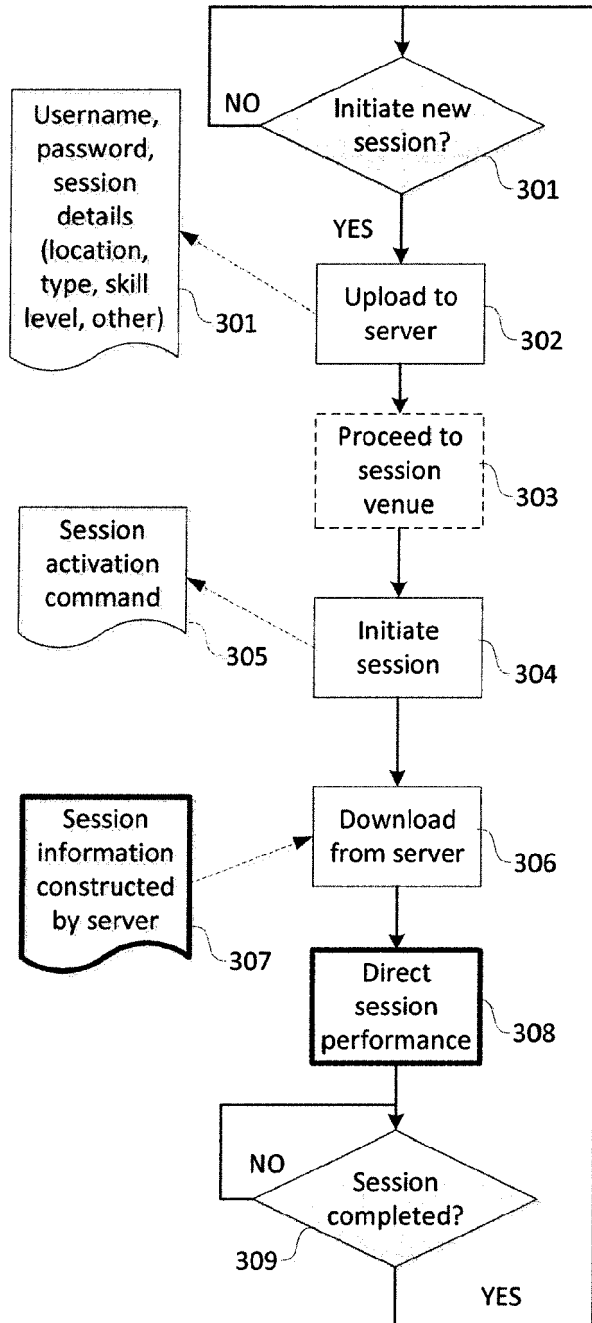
Username, password, session details (location, type, skill level, other)

301

NO

Initiate new session?

301

YES

Upload to server

302

Proceed to session venue

303

Session activation command

305

Initiate session

304

Session information constructed by server

307

Download from server

306

Direct session performance

308

NO

Session completed?

309

YES